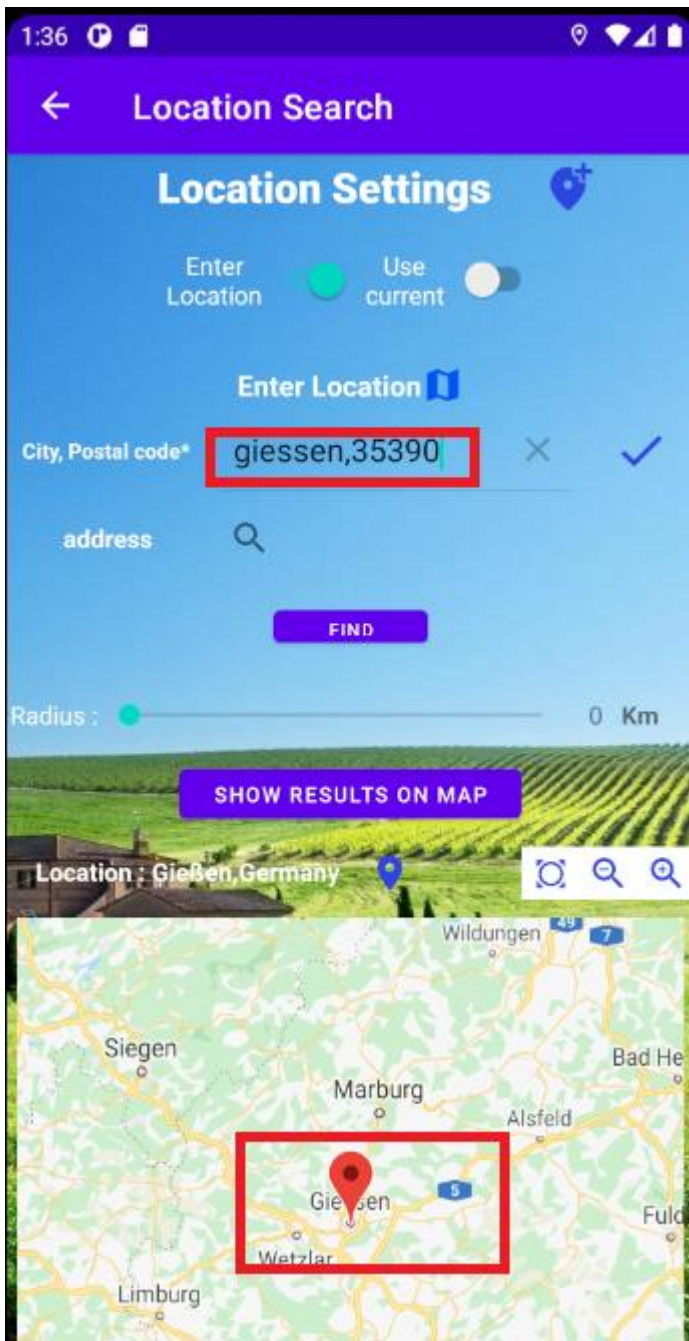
1:36

Location Search

Location Settings

Enter Location

Use current

Enter Location

City, Postal code*

giessen,35390

address

FIND

Radius :

0 Km

SHOW RESULTS ON MAP

Location : Gießen,Germany

Wildungen

49

7

Siegen

Bad He

Marburg

Alsfeld

Gie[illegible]en

5

Fuld

Wetzlar

Limburg